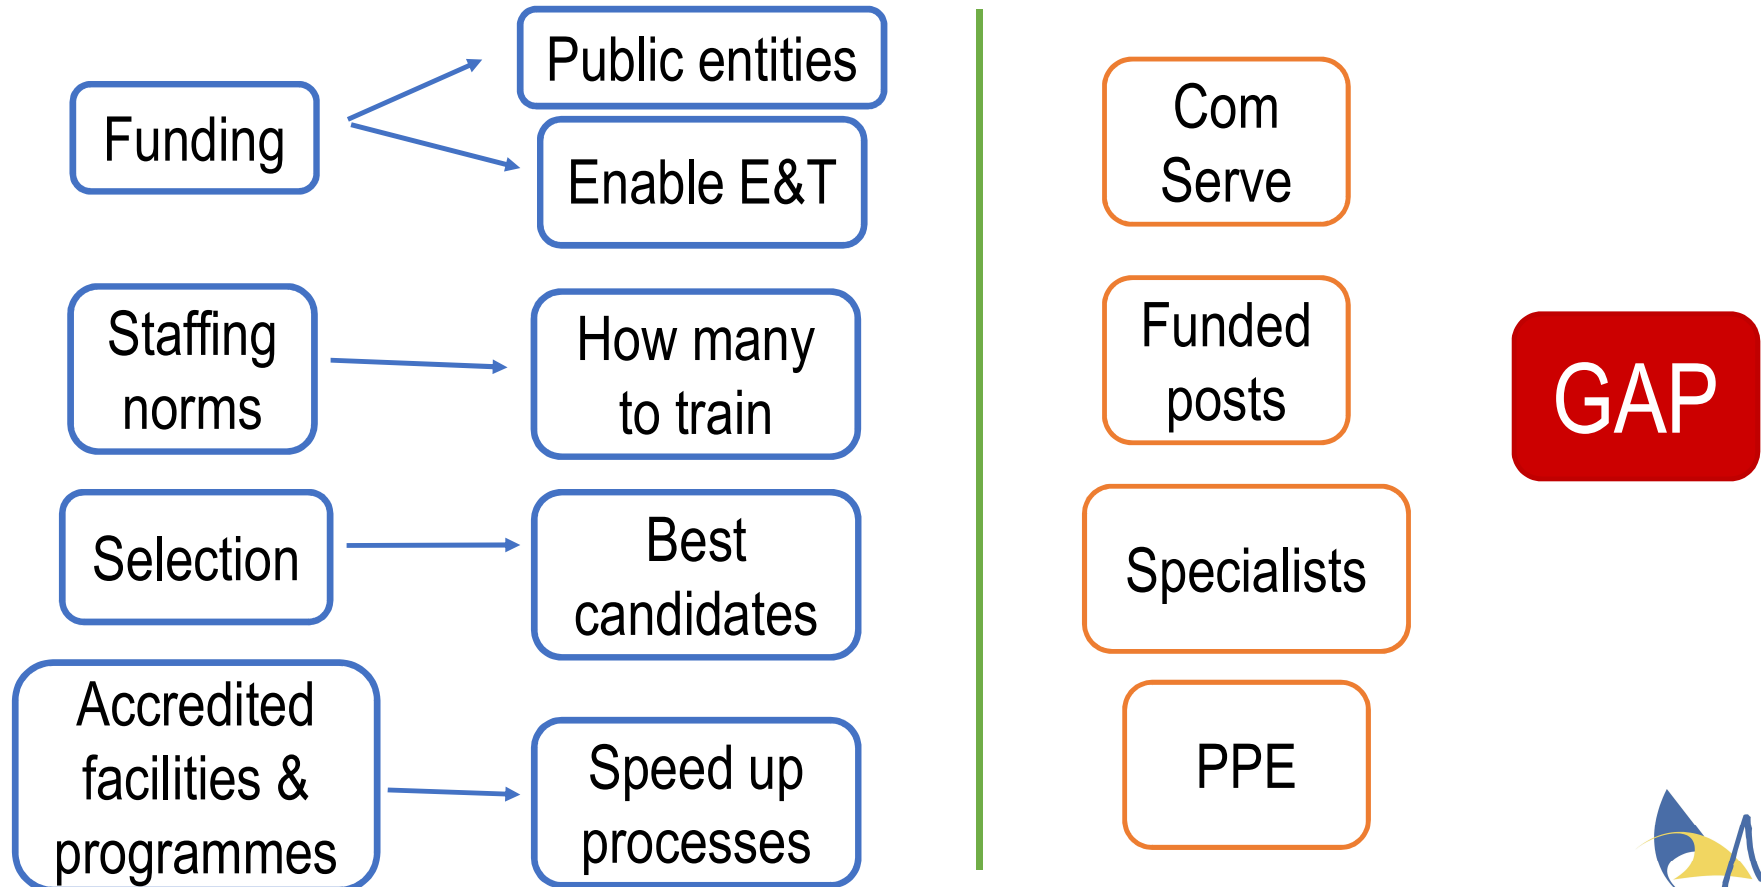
Funding

Public entities

Enable E&T

Staffing norms

How many to train

Selection

Best candidates

Accredited facilities & programmes

Speed up processes

Com Serve

Funded posts

Specialists

PPE

GAP